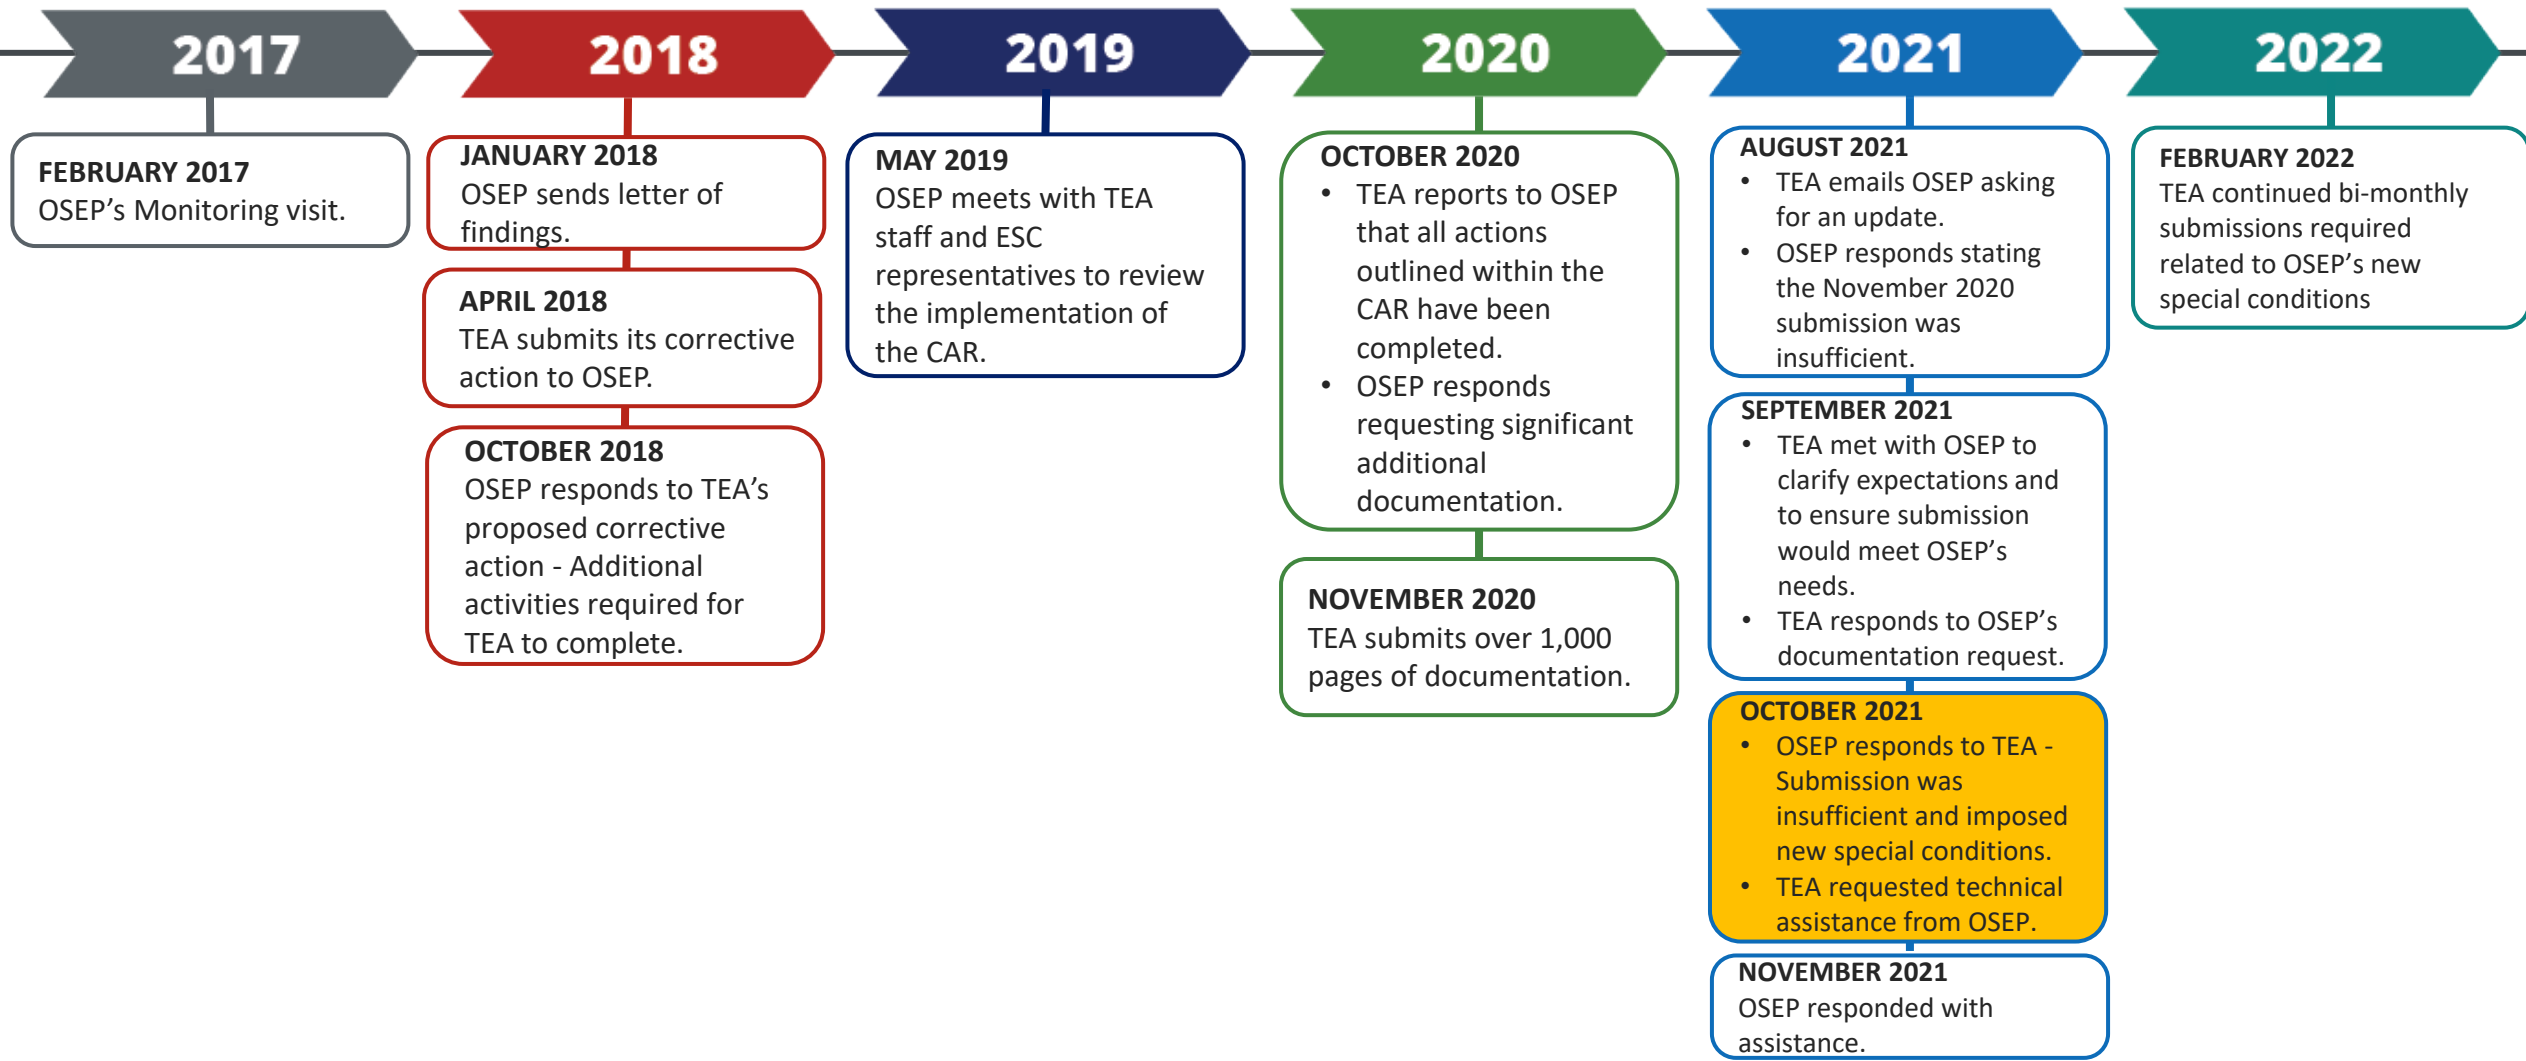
2017

FEBRUARY 2017
OSEP's Monitoring visit.

2018

JANUARY 2018
OSEP sends letter of findings.

APRIL 2018
TEA submits its corrective action to OSEP.

OCTOBER 2018
OSEP responds to TEA's proposed corrective action - Additional activities required for TEA to complete.

2019

MAY 2019
OSEP meets with TEA staff and ESC representatives to review the implementation of the CAR.

2020

OCTOBER 2020
• TEA reports to OSEP that all actions outlined within the CAR have been completed.
• OSEP responds requesting significant additional documentation.

NOVEMBER 2020
TEA submits over 1,000 pages of documentation.

2021

AUGUST 2021
• TEA emails OSEP asking for an update.
• OSEP responds stating the November 2020 submission was insufficient.

SEPTEMBER 2021
• TEA met with OSEP to clarify expectations and to ensure submission would meet OSEP's needs.
• TEA responds to OSEP's documentation request.

OCTOBER 2021
• OSEP responds to TEA - Submission was insufficient and imposed new special conditions.
• TEA requested technical assistance from OSEP.

NOVEMBER 2021
OSEP responded with assistance.

2022

FEBRUARY 2022
TEA continued bi-monthly submissions required related to OSEP's new special conditions